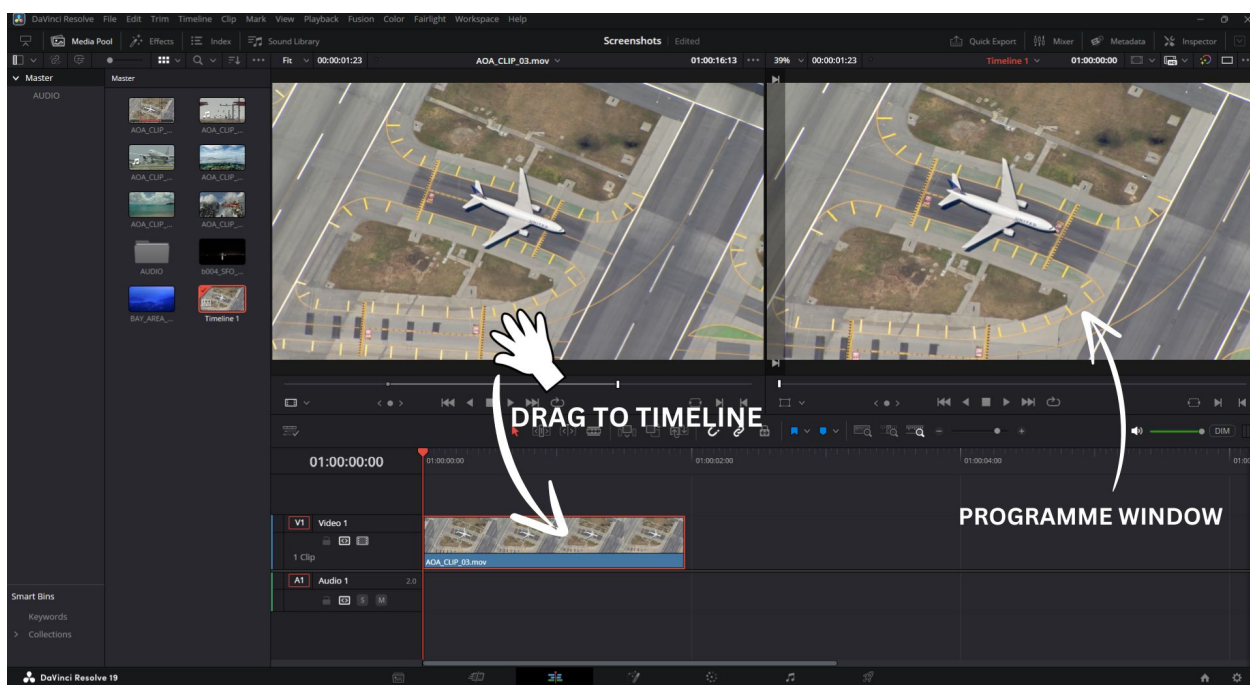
DaVinci Resolve File Edit Trim Timeline Clip Mark View Playback Fusion Color Fairlight Workspace Help

Media Pool Effects Index Sound Library Screenshots Edited Quick Export Mixer Metadata Inspector

Fit 00:00:01:23 AOA_CLIP_03.mov 01:00:16:13 39% 00:00:01:23 Timeline 1 01:00:00:00

Master
AUDIO

Master
AOA_CLIP_... AOA_CLIP_...
AOA_CLIP_... AOA_CLIP_...
AOA_CLIP_... AOA_CLIP_...
AUDIO b004_SFO_...
BAY_AREA_... Timeline 1

DRAG TO TIMELINE

PROGRAMME WINDOW

01:00:00:00 01:00:00:00 01:00:02:00 01:00:04:00 01:00

V1 Video 1
1 Clip
AOA_CLIP_03.mov

A1 Audio 1 2.0
S M

DIM

Smart Bins
Keywords
Collections

DaVinci Resolve 19